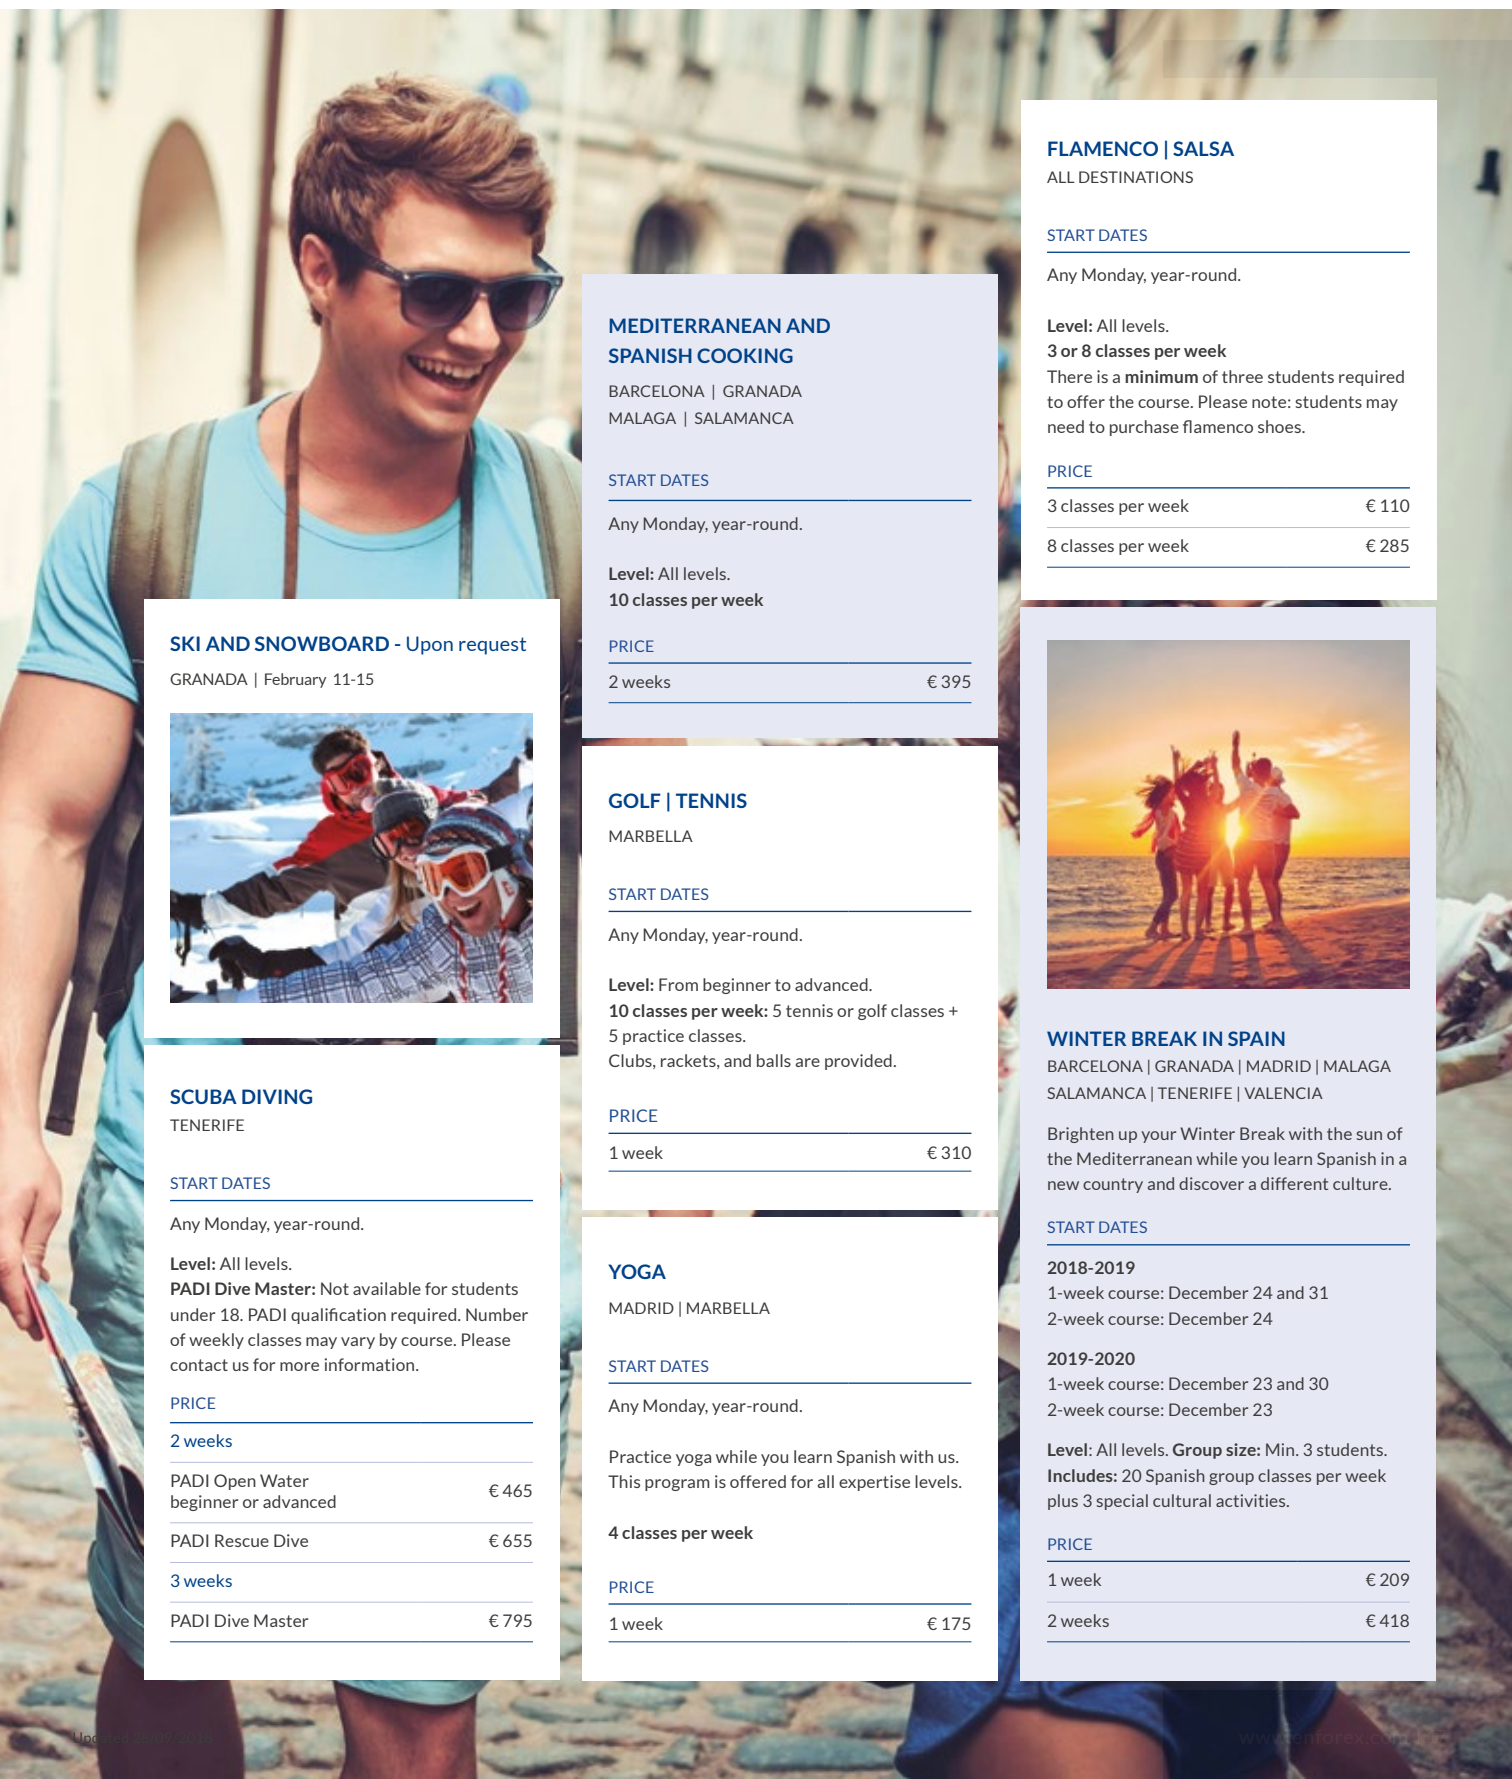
SKI AND SNOWBOARD - Upon request
GRANADA | February 11-15

SCUBA DIVING
TENERIFE

START DATES

Any Monday, year-round.

**Level:** All levels.
**PADI Dive Master:** Not available for students under 18. PADI qualification required. Number of weekly classes may vary by course. Please contact us for more information.

PRICE

| 2 weeks | |
|---|---|
| PADI Open Water beginner or advanced | € 465 |
| PADI Rescue Dive | € 655 |
| 3 weeks | |
| PADI Dive Master | € 795 |

MEDITERRANEAN AND SPANISH COOKING
BARCELONA | GRANADA
MALAGA | SALAMANCA

START DATES

Any Monday, year-round.

**Level:** All levels.
**10 classes per week**

PRICE

| 2 weeks | € 395 |
|---|---|

GOLF | TENNIS
MARBELLA

START DATES

Any Monday, year-round.

**Level:** From beginner to advanced.
**10 classes per week:** 5 tennis or golf classes + 5 practice classes.
Clubs, rackets, and balls are provided.

PRICE

| 1 week | € 310 |
|---|---|

YOGA
MADRID | MARBELLA

START DATES

Any Monday, year-round.

Practice yoga while you learn Spanish with us. This program is offered for all expertise levels.

**4 classes per week**

PRICE

| 1 week | € 175 |
|---|---|

FLAMENCO | SALSA
ALL DESTINATIONS

START DATES

Any Monday, year-round.

**Level:** All levels.
**3 or 8 classes per week**
There is a **minimum** of three students required to offer the course. Please note: students may need to purchase flamenco shoes.

PRICE

| 3 classes per week | € 110 |
|---|---|
| 8 classes per week | € 285 |

WINTER BREAK IN SPAIN
BARCELONA | GRANADA | MADRID | MALAGA
SALAMANCA | TENERIFE | VALENCIA

Brighten up your Winter Break with the sun of the Mediterranean while you learn Spanish in a new country and discover a different culture.

START DATES

**2018-2019**
1-week course: December 24 and 31
2-week course: December 24

**2019-2020**
1-week course: December 23 and 30
2-week course: December 23

**Level:** All levels. **Group size:** Min. 3 students.
**Includes:** 20 Spanish group classes per week plus 3 special cultural activities.

PRICE

| 1 week | € 209 |
|---|---|
| 2 weeks | € 418 |

Updated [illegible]

www.enforex.com